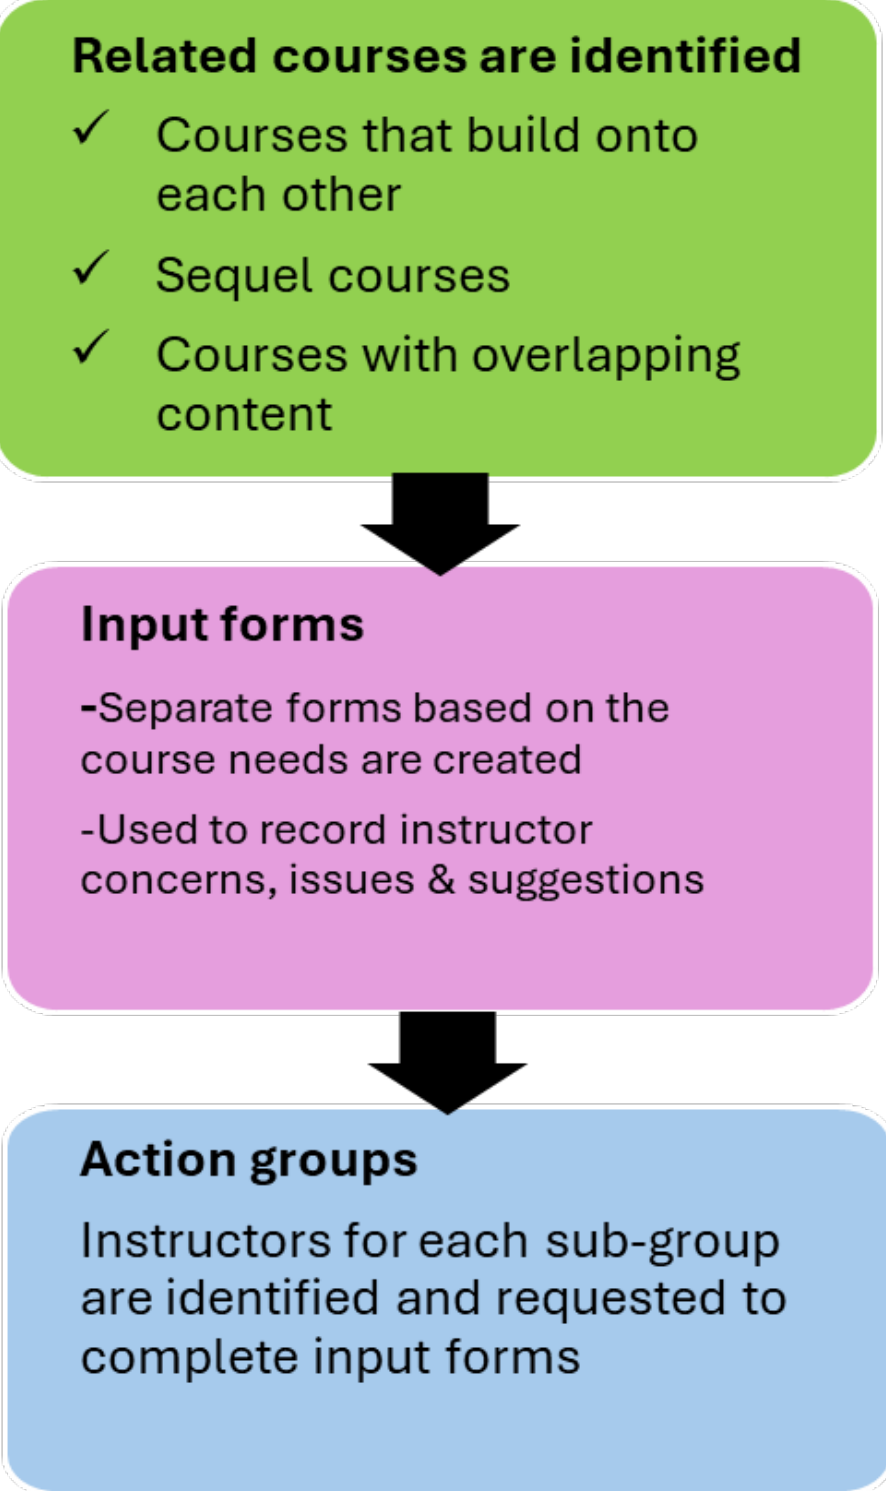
Related courses are identified

✓ Courses that build onto each other

✓ Sequel courses

✓ Courses with overlapping content

Input forms

-Separate forms based on the course needs are created

-Used to record instructor concerns, issues & suggestions

Action groups

Instructors for each sub-group are identified and requested to complete input forms